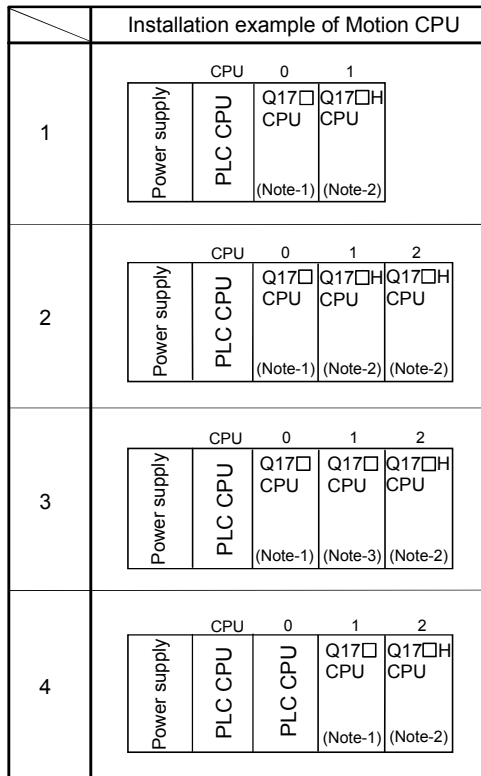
| | Installation example of Motion CPU |
|---|---|
| 1 | CPU 0 1<br>Power supply \| PLC CPU \| Q17□ CPU (Note-1) \| Q17□H CPU (Note-2) |
| 2 | CPU 0 1 2<br>Power supply \| PLC CPU \| Q17□ CPU (Note-1) \| Q17□H CPU (Note-2) \| Q17□H CPU (Note-2) |
| 3 | CPU 0 1 2<br>Power supply \| PLC CPU \| Q17□ CPU (Note-1) \| Q17□ CPU (Note-3) \| Q17□H CPU (Note-2) |
| 4 | CPU 0 1 2<br>Power supply \| PLC CPU \| PLC CPU \| Q17□ CPU (Note-1) \| Q17□H CPU (Note-2) |